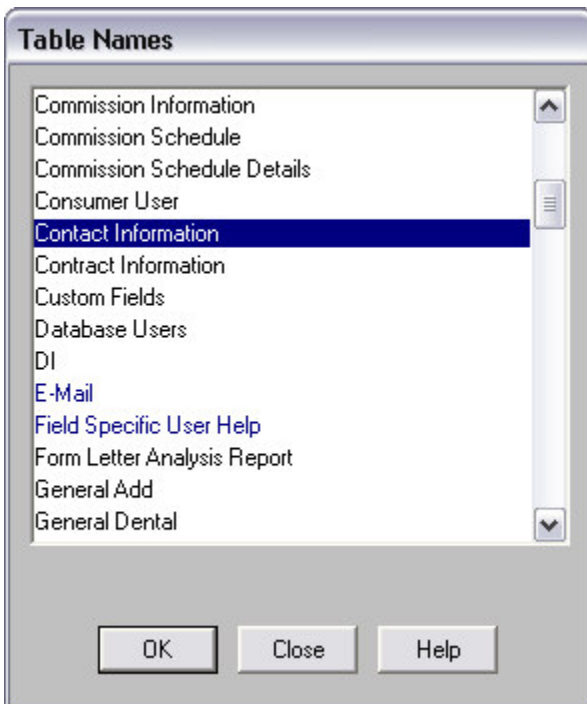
Table Names

Commission Information
Commission Schedule
Commission Schedule Details
Consumer User
Contact Information
Contract Information
Custom Fields
Database Users
DI
E-Mail
Field Specific User Help
Form Letter Analysis Report
General Add
General Dental

OK
Close
Help